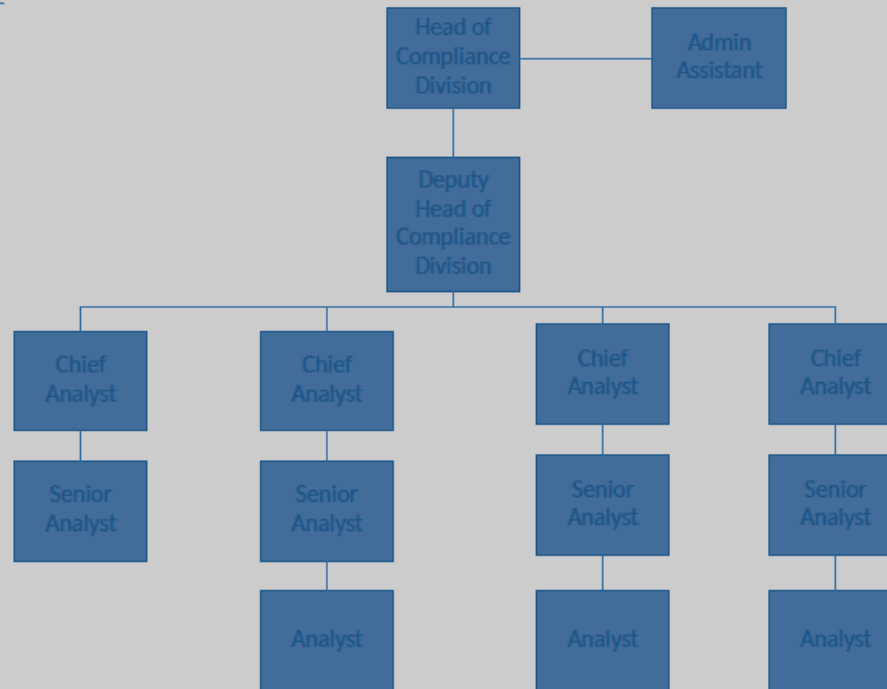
Head of Compliance Division

Admin Assistant

Deputy Head of Compliance Division

Chief Analyst

Senior Analyst

Chief Analyst

Senior Analyst

Analyst

Chief Analyst

Senior Analyst

Analyst

Chief Analyst

Senior Analyst

Analyst